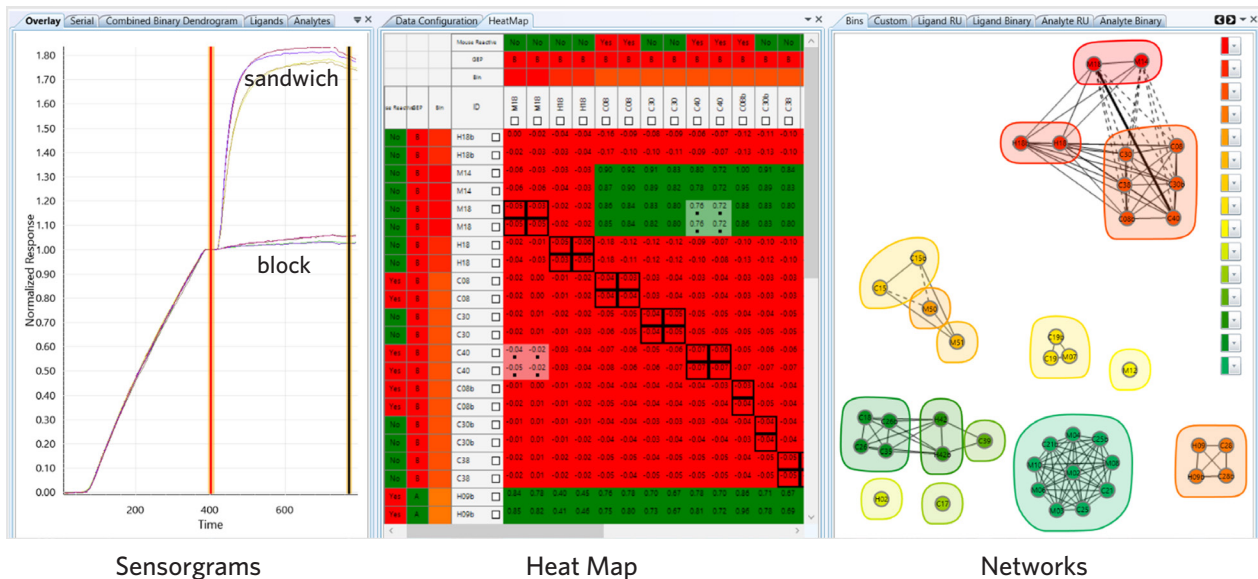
Overlay | Serial | Combined Binary Dendrogram | Ligands | Analytes

sandwich

block

1.80
1.70
1.60
1.50
1.40
1.30
1.20
1.10
1.00
0.90
0.80
0.70
0.60
0.50
0.40
0.30
0.20
0.10
0.00

Normalized Response

200 400 600
Time

Data Configuration | HeatMap

Mouse Reactive
GEP
Bin

ID

H18b
H18b
M14
M14
M18
M18
H18
H18
C08
C08
C30
C30
C40
C40
C08b
C08b
C30b
C30b
C38
C38
H09b
H09b

Bins | Custom | Ligand RU | Ligand Binary | Analyte RU | Analyte Binary

M18 M14 H18 H18b C30 C08 C15 C30b C08b C40 C15b M50 C13 M51 C19b C19 M07 M12 C39 H02 C17 H39 C28 H09b C26b

Sensorgrams

Heat Map

Networks